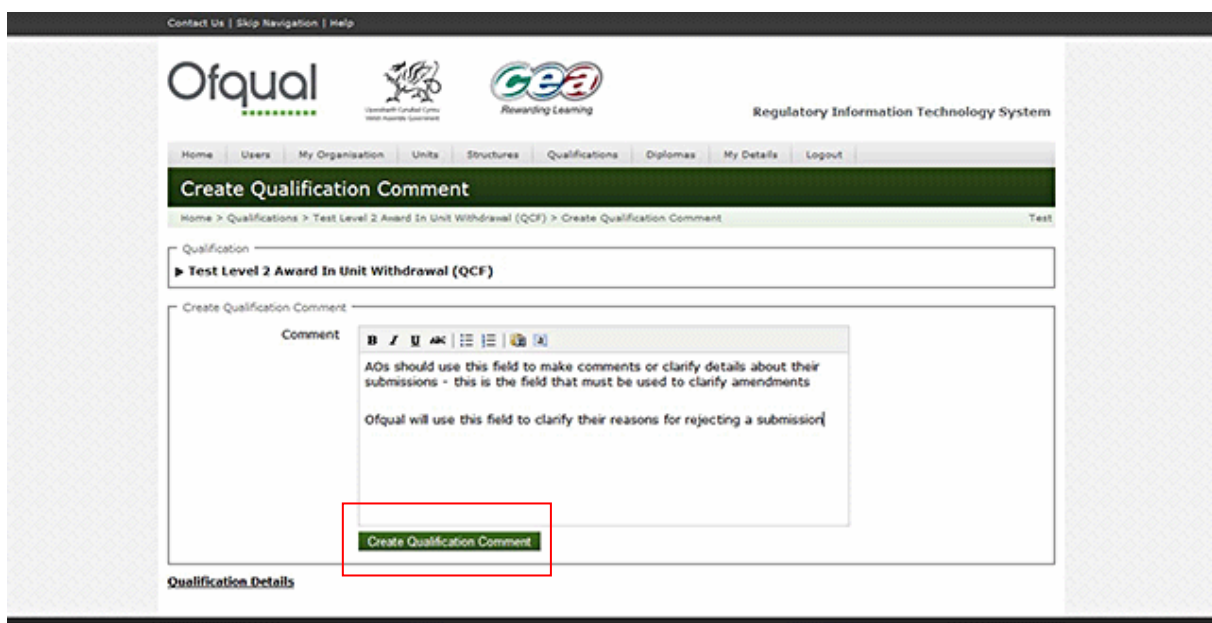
Contact Us | Skip Navigation | Help

Ofqual

Llywodraeth Cynulliad Cymru
Welsh Assembly Government

cea
Rewarding Learning

Regulatory Information Technology System

Home | Users | My Organisation | Units | Structures | Qualifications | Diplomas | My Details | Logout

Create Qualification Comment

Home > Qualifications > Test Level 2 Award In Unit Withdrawal (QCF) > Create Qualification Comment

Test

Qualification

▶ Test Level 2 Award In Unit Withdrawal (QCF)

Create Qualification Comment

Comment

B I U ABC

AOs should use this field to make comments or clarify details about their submissions - this is the field that must be used to clarify amendments

Ofqual will use this field to clarify their reasons for rejecting a submission

Create Qualification Comment

Qualification Details